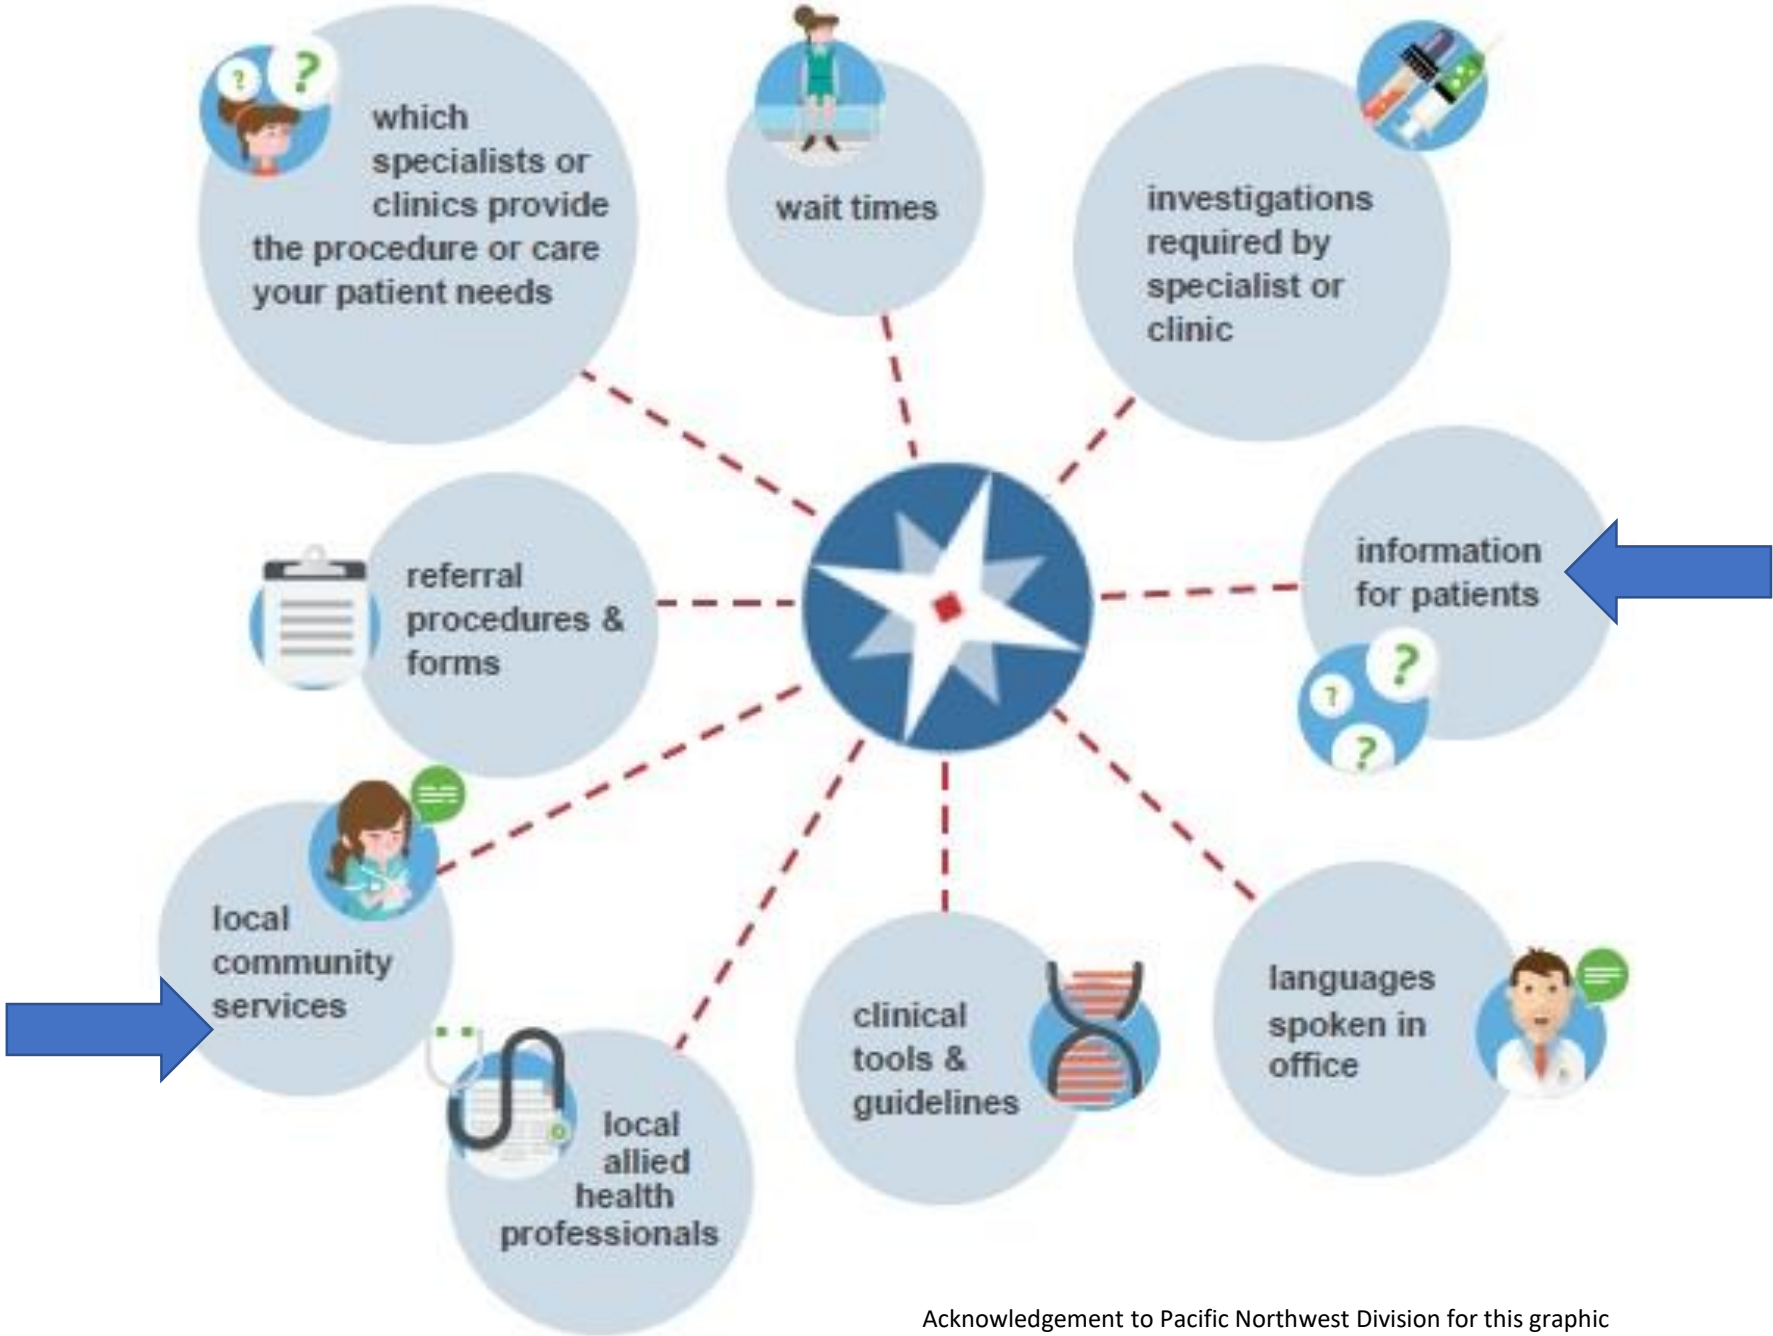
which specialists or clinics provide the procedure or care your patient needs

wait times

investigations required by specialist or clinic

referral procedures & forms

information for patients

local community services

local allied health professionals

clinical tools & guidelines

languages spoken in office

Acknowledgement to Pacific Northwest Division for this graphic